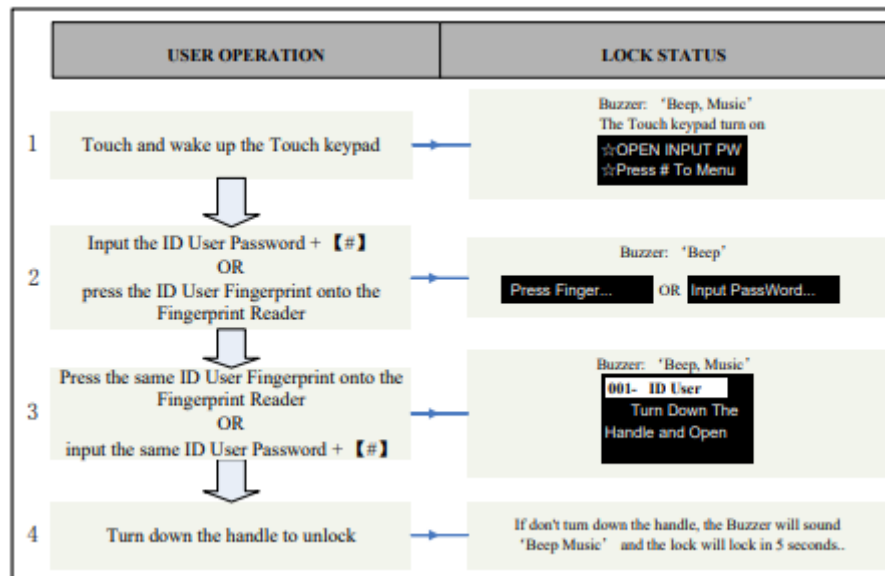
| | USER OPERATION | LOCK STATUS |
|---|---|---|
| 1 | Touch and wake up the Touch keypad | Buzzer: 'Beep, Music' The Touch keypad turn on ☆OPEN INPUT PW ☆Press # To Menu |
| 2 | Input the ID User Password + 【#】 OR press the ID User Fingerprint onto the Fingerprint Reader | Buzzer: 'Beep' Press Finger... OR Input PassWord... |
| 3 | Press the same ID User Fingerprint onto the Fingerprint Reader OR input the same ID User Password + 【#】 | Buzzer: 'Beep, Music' 001- ID User Turn Down The Handle and Open |
| 4 | Turn down the handle to unlock | If don't turn down the handle, the Buzzer will sound 'Beep Music' and the lock will lock in 5 seconds.. |